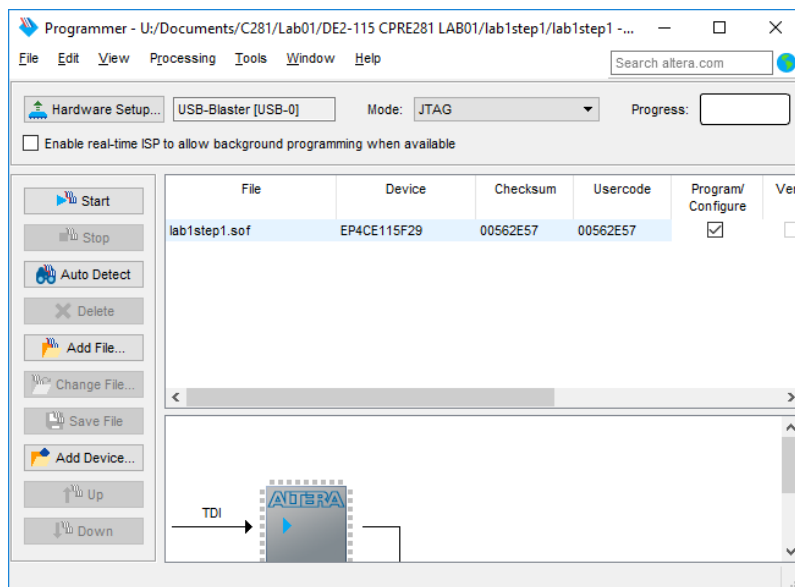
Programmer - U:/Documents/C281/Lab01/DE2-115 CPRE281 LAB01/lab1step1/lab1step1 -...

File Edit View Processing Tools Window Help

Search altera.com

Hardware Setup... USB-Blaster [USB-0] Mode: JTAG Progress:

Enable real-time ISP to allow background programming when available

Start

Stop

Auto Detect

Delete

Add File...

Change File...

Save File

Add Device...

Up

Down

| File | Device | Checksum | Usercode | Program/ Configure | Ver |
|---|---|---|---|---|---|
| lab1step1.sof | EP4CE115F29 | 00562E57 | 00562E57 | ☑ | ☐ |

TDI

ALTERA